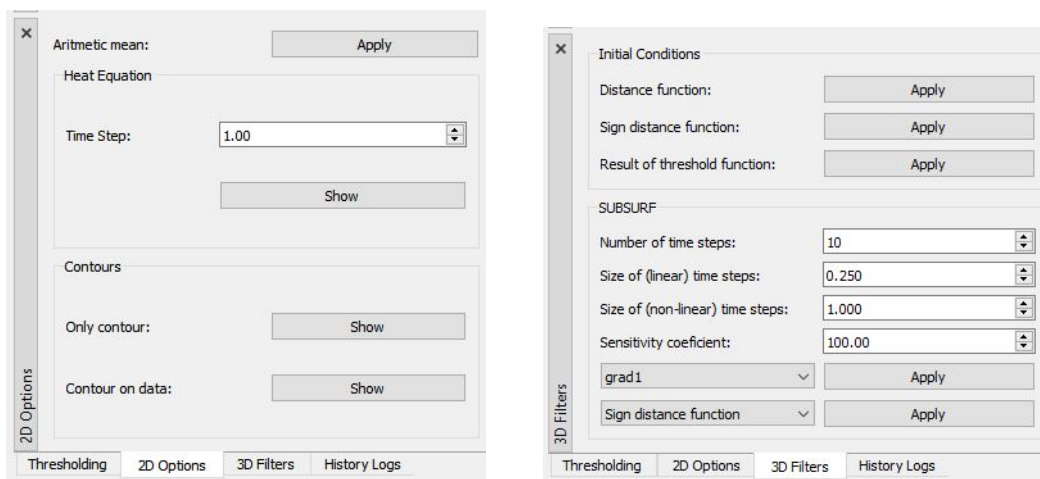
×

Aritmetic mean: Apply

Heat Equation

Time Step: 1.00

Show

Contours

Only contour: Show

Contour on data: Show

2D Options

Thresholding | 2D Options | 3D Filters | History Logs

×

Initial Conditions

Distance function: Apply

Sign distance function: Apply

Result of threshold function: Apply

SUBSURF

Number of time steps: 10

Size of (linear) time steps: 0.250

Size of (non-linear) time steps: 1.000

Sensitivity coeficient: 100.00

grad1 Apply

Sign distance function Apply

3D Filters

Thresholding | 2D Options | 3D Filters | History Logs